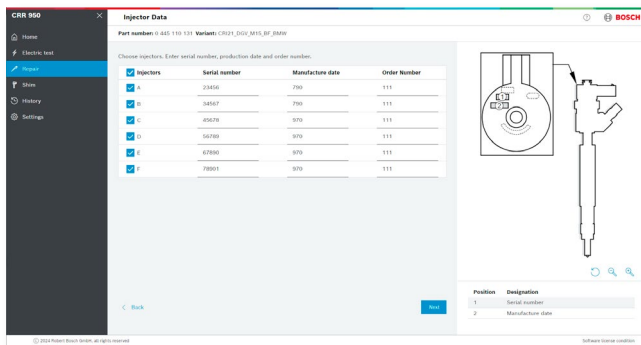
CRR 950
Home
Electric test
Repair
Shim
History
Settings

Injector Data

BOSCH

Part number: 0 445 110 131 Variant: CRI21_DGV_M15_BF_BMW

Choose injectors. Enter serial number, production date and order number.

| Injectors | Serial number | Manufacture date | Order Number |
|---|---|---|---|
| A | 23456 | 790 | 111 |
| B | 34567 | 790 | 111 |
| C | 45678 | 970 | 111 |
| D | 56789 | 970 | 111 |
| E | 67890 | 970 | 111 |
| F | 78901 | 970 | 111 |

| Position | Designation |
|---|---|
| 1 | Serial number |
| 2 | Manufacture date |

< Back

Next

© 2024 Robert Bosch GmbH, all rights reserved

Software license condition